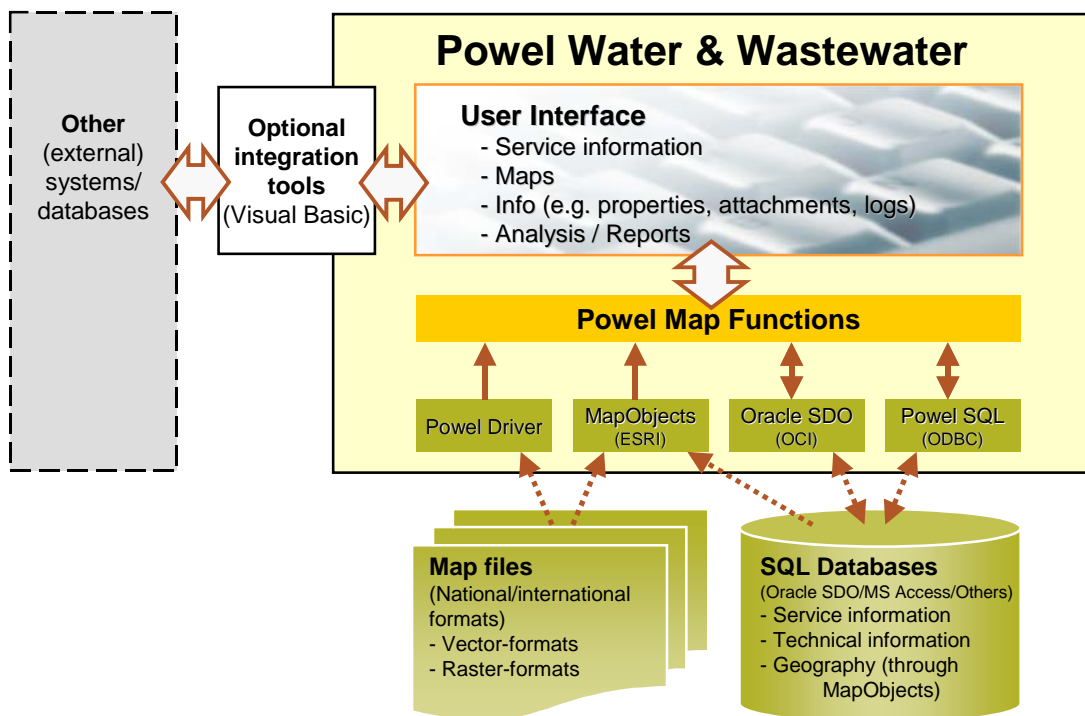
Other (external) systems/ databases

Optional integration tools (Visual Basic)

Powel Water & Wastewater

User Interface
- Service information
- Maps
- Info (e.g. properties, attachments, logs)
- Analysis / Reports

Powel Map Functions

Powel Driver

MapObjects (ESRI)

Oracle SDO (OCI)

Powel SQL (ODBC)

Map files
(National/international formats)
- Vector-formats
- Raster-formats

SQL Databases
(Oracle SDO/MS Access/Others)
- Service information
- Technical information
- Geography (through MapObjects)